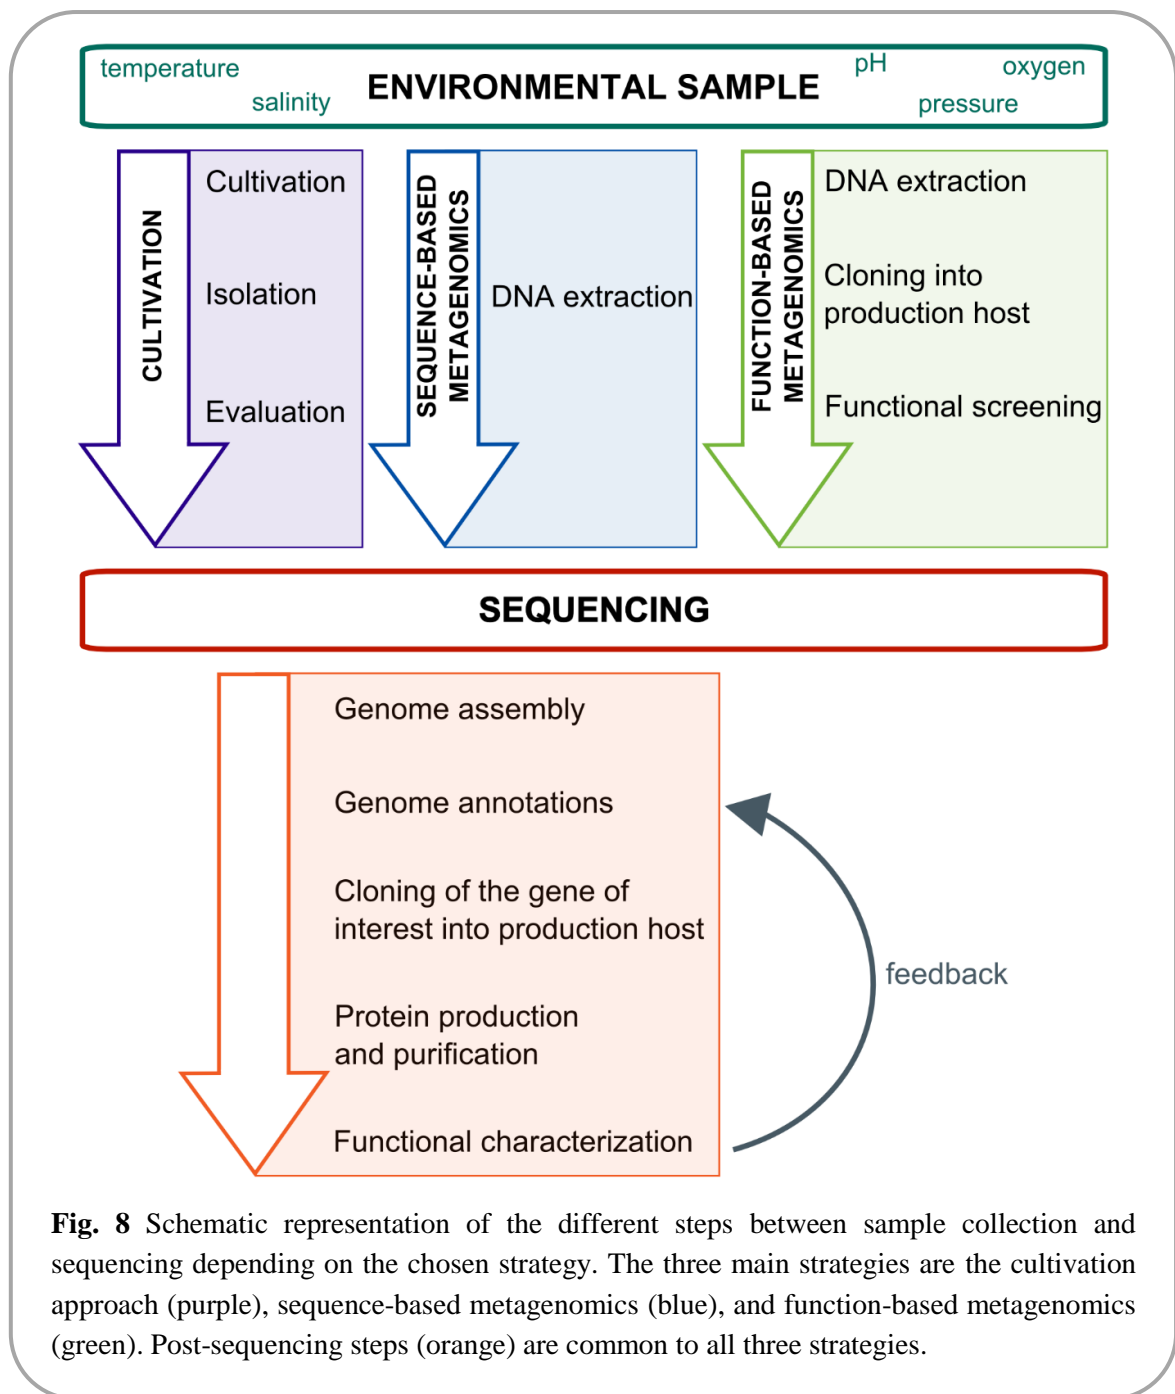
temperature
salinity
ENVIRONMENTAL SAMPLE
pH
oxygen
pressure

CULTIVATION
Cultivation
Isolation
Evaluation

SEQUENCE-BASED METAGENOMICS
DNA extraction

FUNCTION-BASED METAGENOMICS
DNA extraction
Cloning into production host
Functional screening

SEQUENCING

Genome assembly
Genome annotations
Cloning of the gene of interest into production host
Protein production and purification
Functional characterization

feedback

**Fig. 8** Schematic representation of the different steps between sample collection and sequencing depending on the chosen strategy. The three main strategies are the cultivation approach (purple), sequence-based metagenomics (blue), and function-based metagenomics (green). Post-sequencing steps (orange) are common to all three strategies.